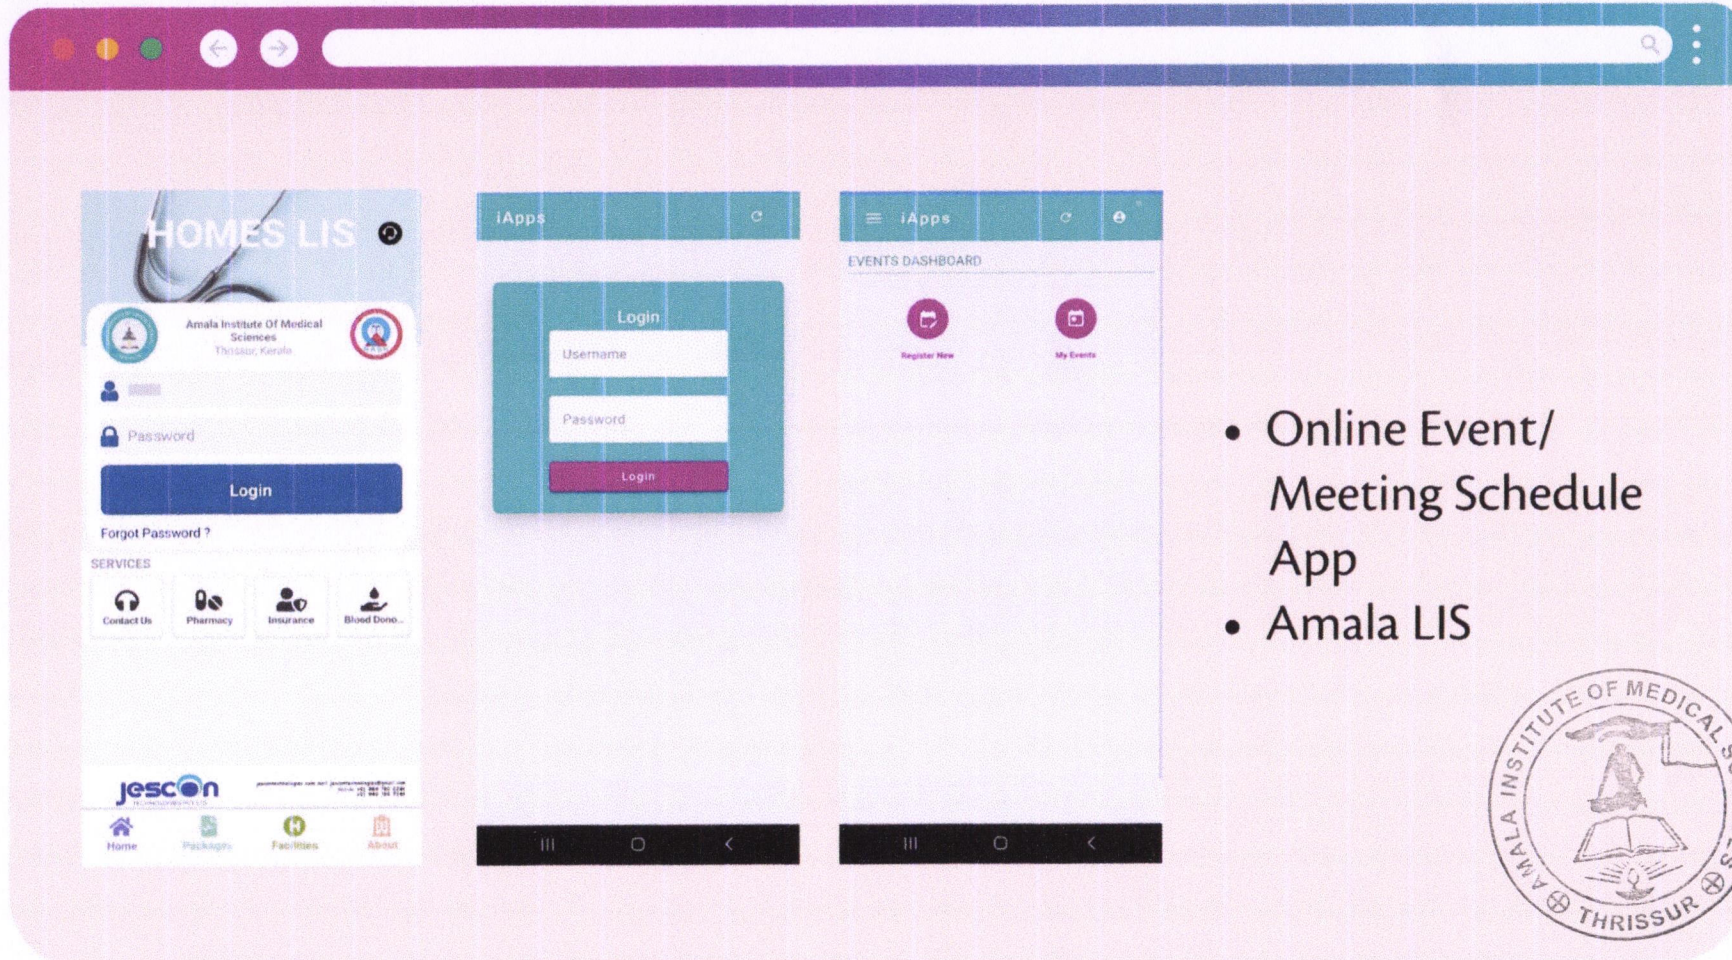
HOMES LIS

Amala Institute Of Medical Sciences
Thrissur, Kerala

Password

Login

Forgot Password ?

SERVICES

Contact Us
Pharmacy
Insurance
Blood Dono...

jescon
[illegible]

Home
Packages
Facilities
About

iApps

Login

Username

Password

Login

iApps

EVENTS DASHBOARD

Register New
My Events

• Online Event/ Meeting Schedule App
• Amala LIS

AMALA INSTITUTE OF MEDICAL S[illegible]
THRISSUR